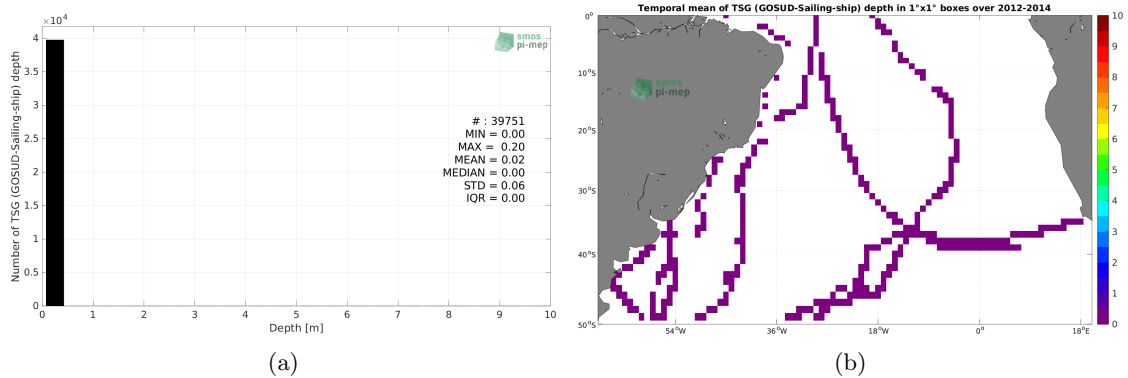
$\times 10^4$

Number of TSG (GOSUD-Sailing-ship) depth

4
3.5
3
2.5
2
1.5
1
0.5
0

smos
pi-mep

# : 39751
MIN = 0.00
MAX = 0.20
MEAN = 0.02
MEDIAN = 0.00
STD = 0.06
IQR = 0.00

0 1 2 3 4 5 6 7 8 9 10

Depth [m]

(a)

Temporal mean of TSG (GOSUD-Sailing-ship) depth in 1°x1° boxes over 2012-2014

0°
10°S
20°S
30°S
40°S
50°S

smos
pi-mep

54°W 36°W 18°W 0° 18°E

10
9
8
7
6
5
4
3
2
1
0

(b)